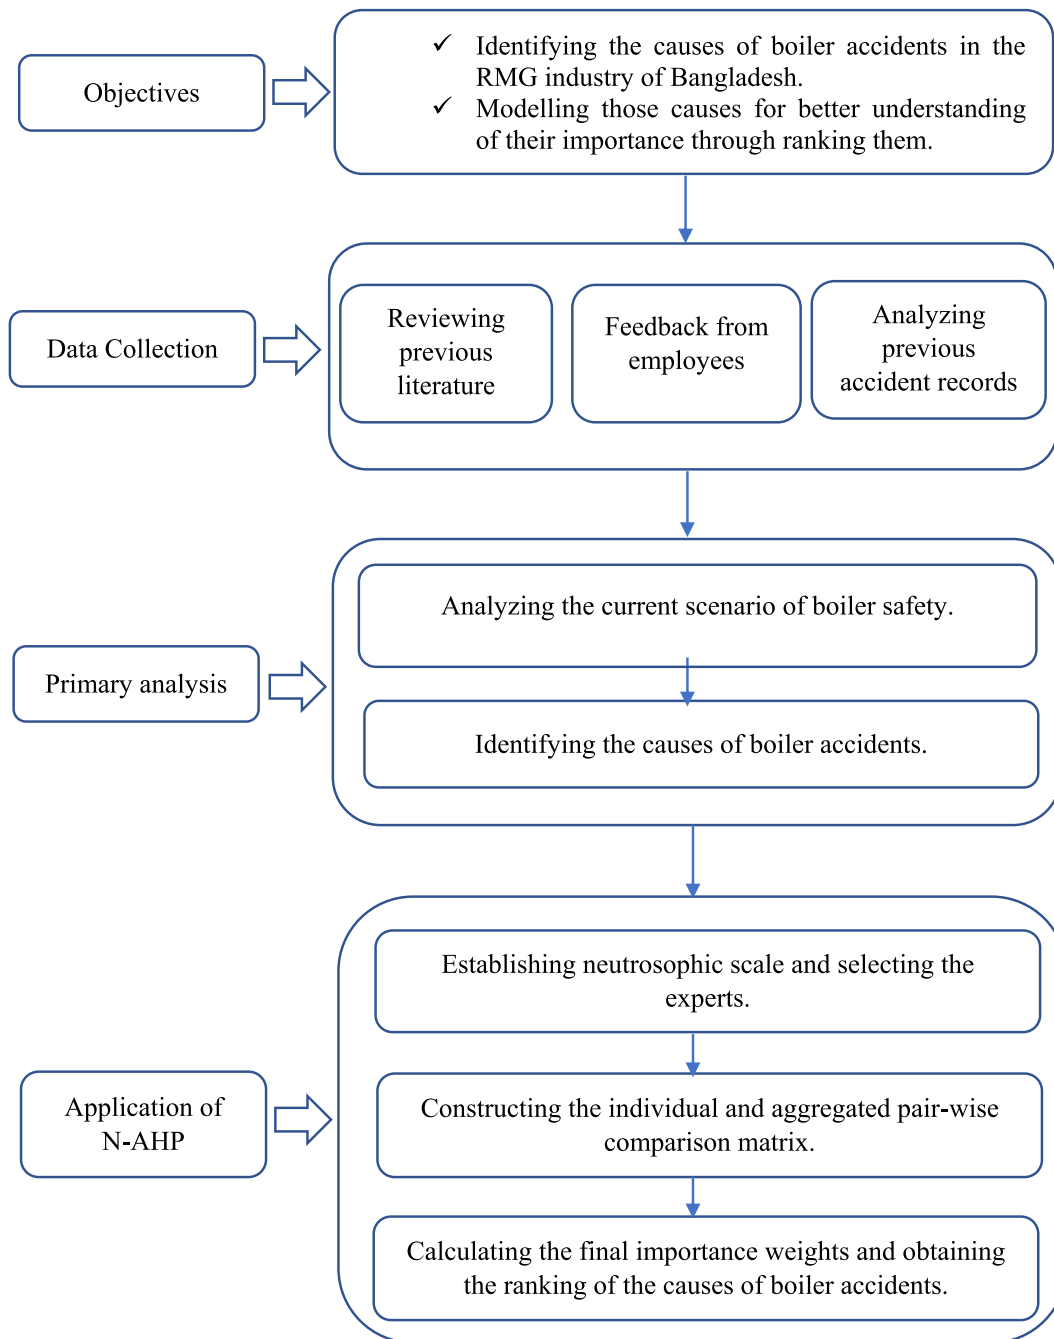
Objectives

✓ Identifying the causes of boiler accidents in the RMG industry of Bangladesh.
✓ Modelling those causes for better understanding of their importance through ranking them.

Data Collection

Reviewing previous literature

Feedback from employees

Analyzing previous accident records

Primary analysis

Analyzing the current scenario of boiler safety.

Identifying the causes of boiler accidents.

Application of N-AHP

Establishing neutrosophic scale and selecting the experts.

Constructing the individual and aggregated pair-wise comparison matrix.

Calculating the final importance weights and obtaining the ranking of the causes of boiler accidents.